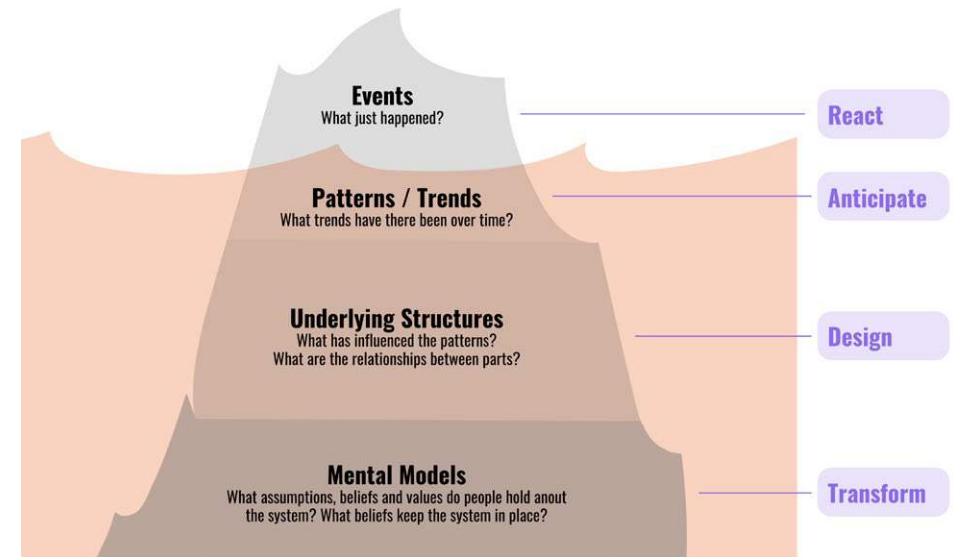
Events
What just happened?

React

Patterns / Trends
What trends have there been over time?

Anticipate

Underlying Structures
What has influenced the patterns?
What are the relationships between parts?

Design

Mental Models
What assumptions, beliefs and values do people hold anout the system? What beliefs keep the system in place?

Transform